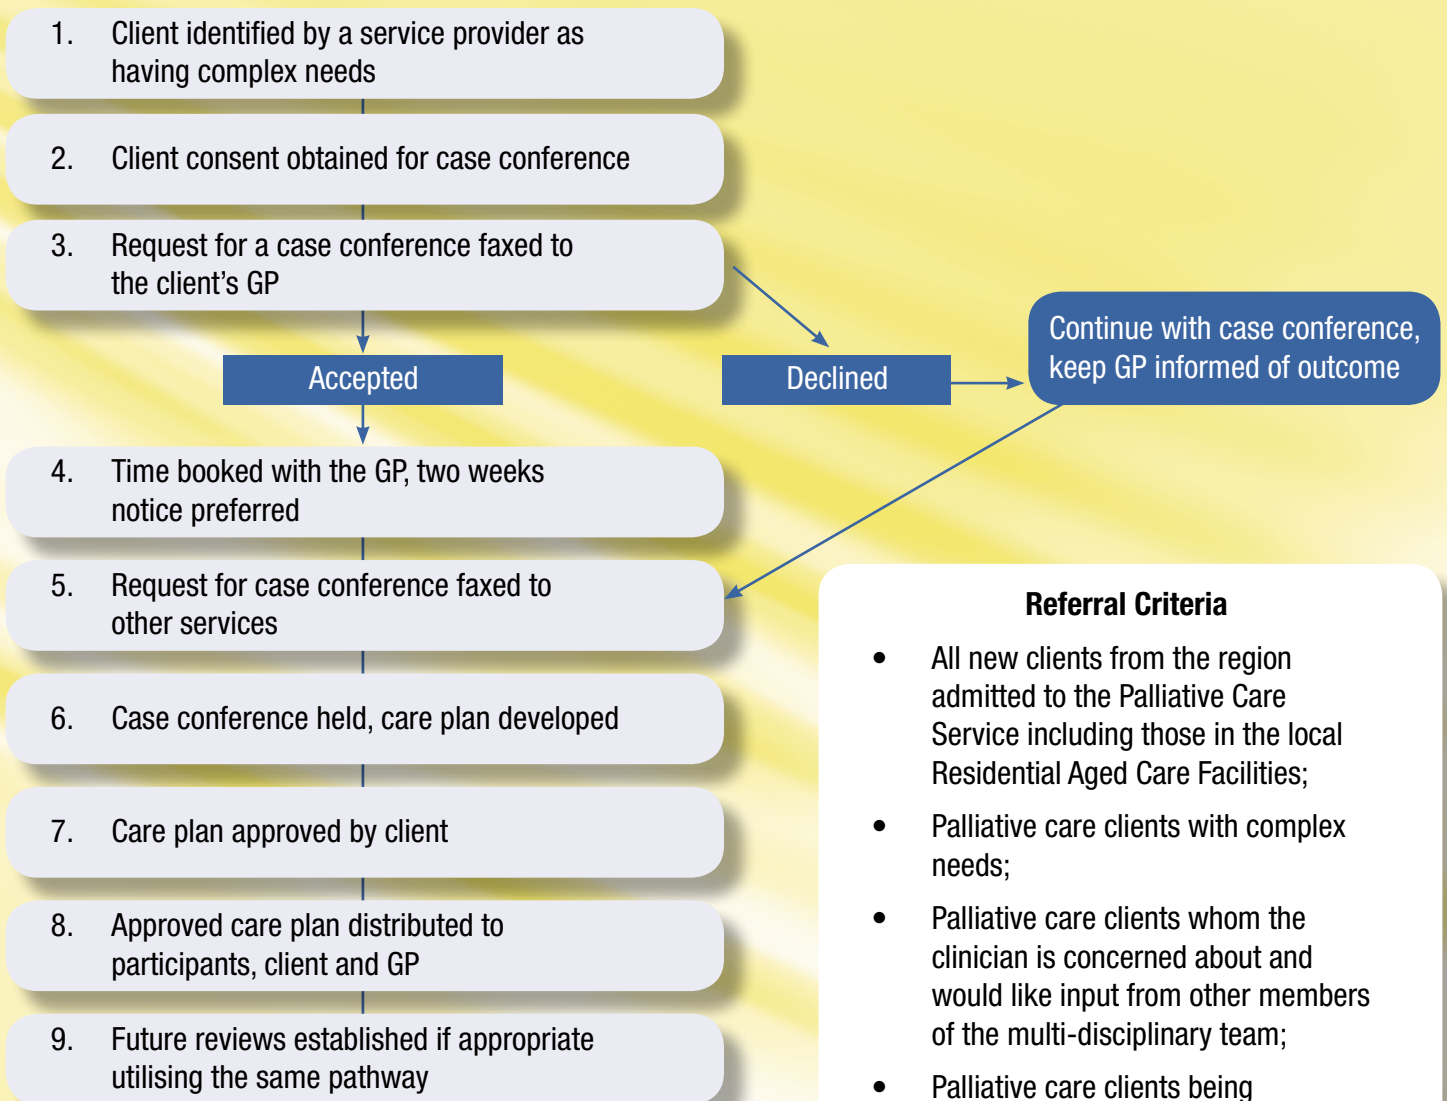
1. Client identified by a service provider as having complex needs

2. Client consent obtained for case conference

3. Request for a case conference faxed to the client's GP

Accepted

Declined

Continue with case conference, keep GP informed of outcome

4. Time booked with the GP, two weeks notice preferred

5. Request for case conference faxed to other services

6. Case conference held, care plan developed

7. Care plan approved by client

8. Approved care plan distributed to participants, client and GP

9. Future reviews established if appropriate utilising the same pathway

**Referral Criteria**

- All new clients from the region admitted to the Palliative Care Service including those in the local Residential Aged Care Facilities;
- Palliative care clients with complex needs;
- Palliative care clients whom the clinician is concerned about and would like input from other members of the multi-disciplinary team;
- Palliative care clients being